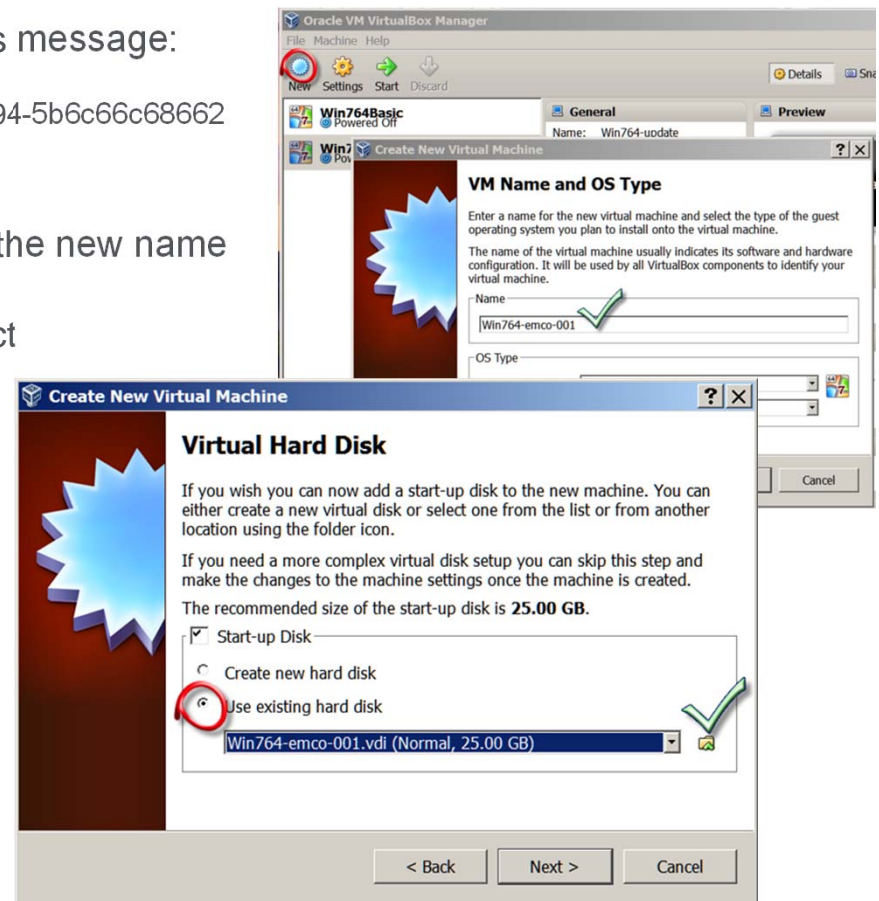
s message:

94-5b6c66c68662

the new name

ct

Oracle VM VirtualBox Manager

File Machine Help

New Settings Start Discard

Details Sna

Win764Basic
Powered Off

General

Name: Win764-update

Preview

Win7
Pov

Create New Virtual Machine

?

VM Name and OS Type

Enter a name for the new virtual machine and select the type of the guest operating system you plan to install onto the virtual machine.

The name of the virtual machine usually indicates its software and hardware configuration. It will be used by all VirtualBox components to identify your virtual machine.

Name

Win764-emco-001

OS Type

Cancel

Create New Virtual Machine

?

Virtual Hard Disk

If you wish you can now add a start-up disk to the new machine. You can either create a new virtual disk or select one from the list or from another location using the folder icon.

If you need a more complex virtual disk setup you can skip this step and make the changes to the machine settings once the machine is created.

The recommended size of the start-up disk is **25.00 GB**.

Start-up Disk

Create new hard disk

Use existing hard disk

Win764-emco-001.vdi (Normal, 25.00 GB)

< Back

Next >

Cancel